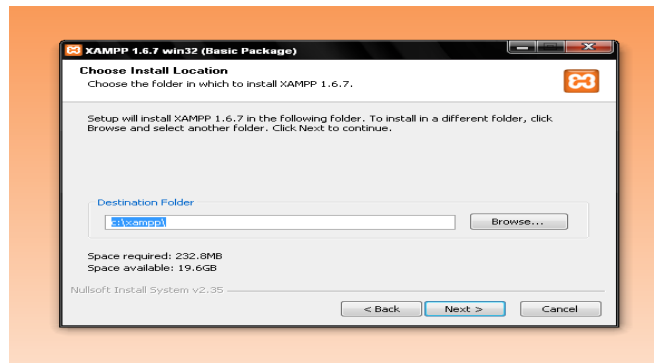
XAMPP 1.6.7 win32 (Basic Package)

Choose Install Location
Choose the folder in which to install XAMPP 1.6.7.

Setup will install XAMPP 1.6.7 in the following folder. To install in a different folder, click Browse and select another folder. Click Next to continue.

Destination Folder
c:\xampp\
Browse...

Space required: 232.8MB
Space available: 19.6GB

Nullsoft Install System v2.35

< Back
Next >
Cancel